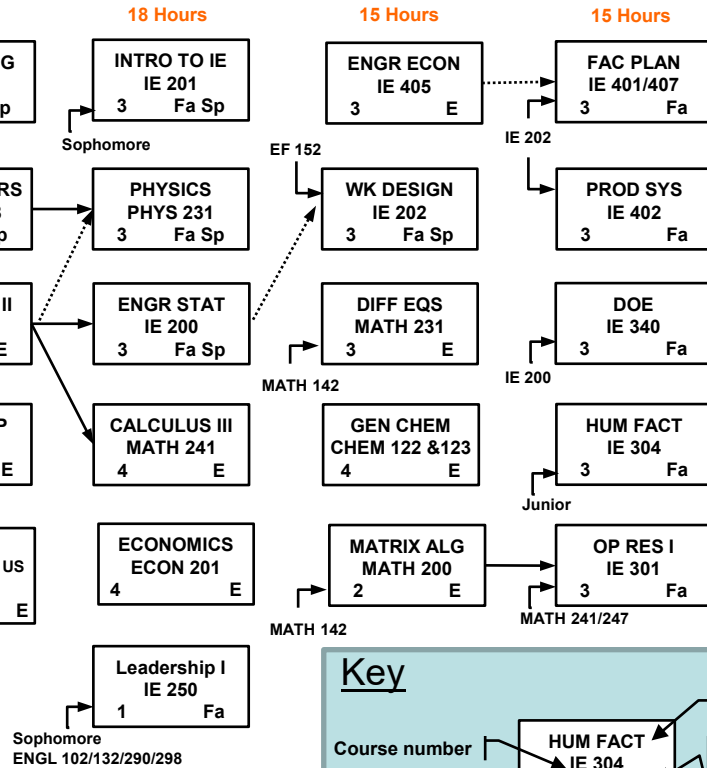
18 Hours

15 Hours

15 Hours

G

p

INTRO TO IE
IE 201
3 Fa Sp

Sophomore

ENGR ECON
IE 405
3 E

FAC PLAN
IE 401/407
3 Fa

IE 202

RS

p

PHYSICS
PHYS 231
3 Fa Sp

EF 152

WK DESIGN
IE 202
3 Fa Sp

PROD SYS
IE 402
3 Fa

II

E

ENGR STAT
IE 200
3 Fa Sp

DIFF EQS
MATH 231
3 E

MATH 142

DOE
IE 340
3 Fa

IE 200

P

E

CALCULUS III
MATH 241
4 E

GEN CHEM
CHEM 122 &123
4 E

HUM FACT
IE 304
3 Fa

Junior

US

E

ECONOMICS
ECON 201
4 E

MATRIX ALG
MATH 200
2 E

MATH 142

OP RES I
IE 301
3 Fa

MATH 241/247

Leadership I
IE 250
1 Fa

Sophomore
ENGL 102/132/290/298

Key

Course number

HUM FACT
IE 304